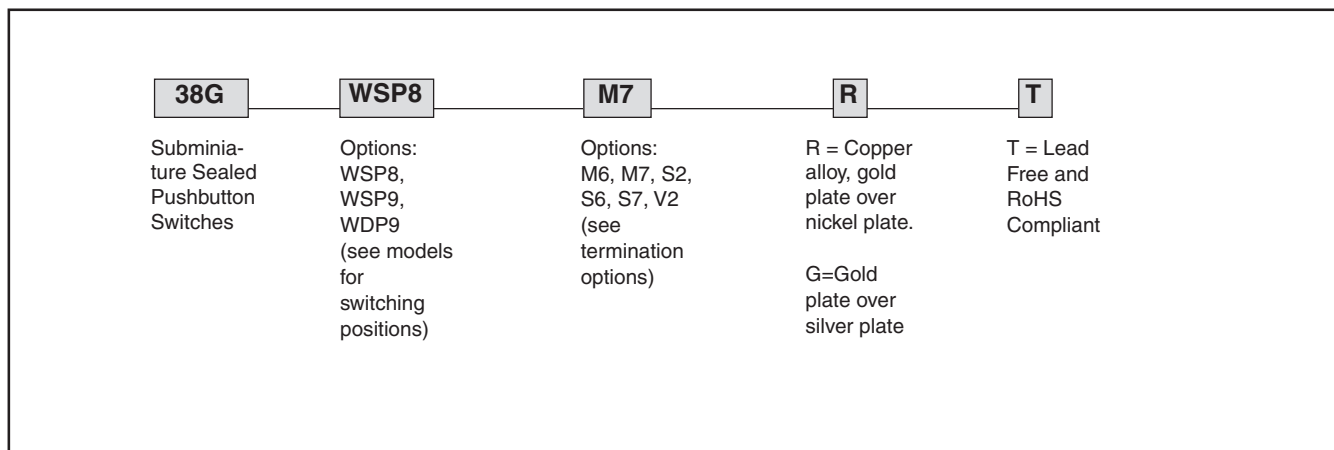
38G

Subminiature Sealed Pushbutton Switches

WSP8

Options: WSP8, WSP9, WDP9 (see models for switching positions)

M7

Options: M6, M7, S2, S6, S7, V2 (see termination options)

R

R = Copper alloy, gold plate over nickel plate.

G=Gold plate over silver plate

T

T = Lead Free and RoHS Compliant